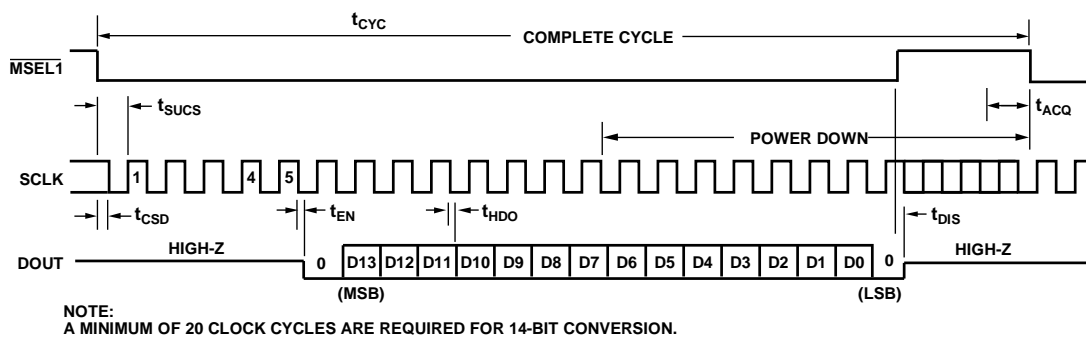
$t_{CYC}$

COMPLETE CYCLE

$\overline{MSEL1}$

$t_{SUCS}$

$t_{ACQ}$

POWER DOWN

SCLK

1

4

5

$t_{CSD}$

$t_{EN}$

$t_{HDO}$

$t_{DIS}$

DOUT

HIGH-Z

0

D13 D12 D11 D10 D9 D8 D7 D6 D5 D4 D3 D2 D1 D0

0

HIGH-Z

(MSB)

(LSB)

NOTE:
A MINIMUM OF 20 CLOCK CYCLES ARE REQUIRED FOR 14-BIT CONVERSION.